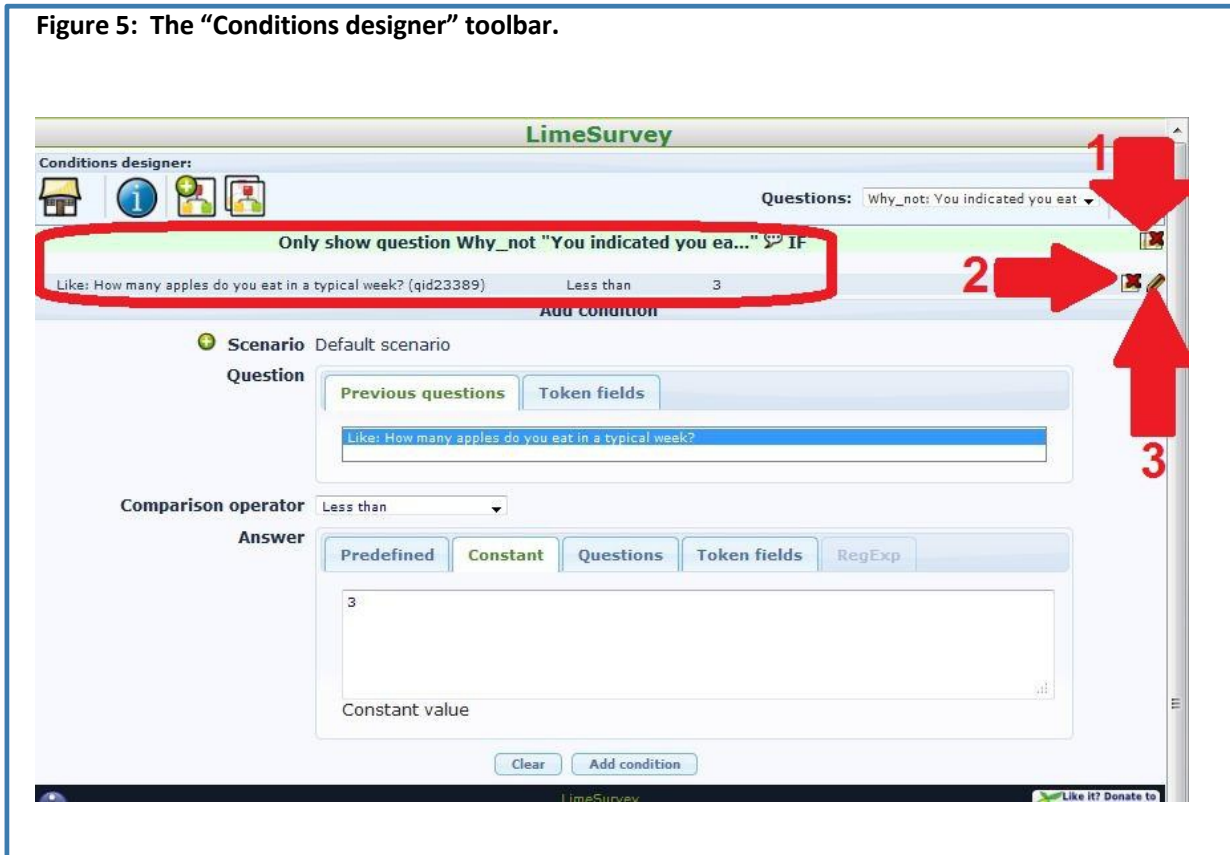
Figure 5: The "Conditions designer" toolbar.

LimeSurvey

Conditions designer:

Questions: Why_not: You indicated you eat

1

Only show question Why_not "You indicated you ea..." IF

Like: How many apples do you eat in a typical week? (qid23389) Less than 3

2

Add condition

Scenario Default scenario

Question

Previous questions | Token fields

Like: How many apples do you eat in a typical week?

3

Comparison operator Less than

Answer

Predefined | Constant | Questions | Token fields | RegExp

3

Constant value

Clear Add condition

LimeSurvey

Like it? Donate to